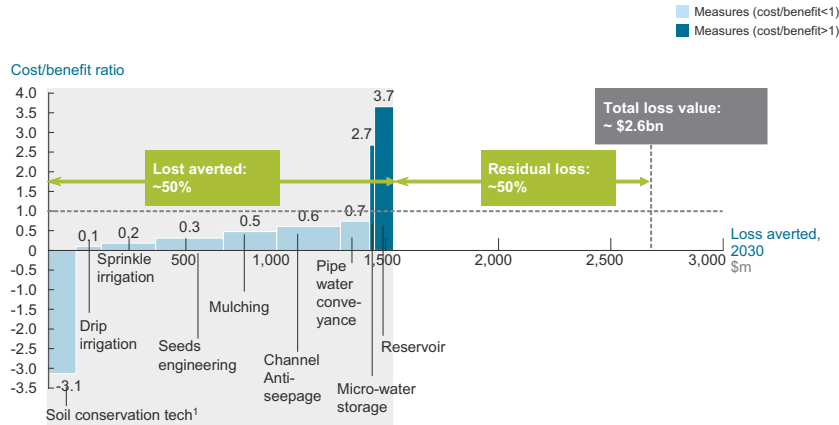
Measures (cost/benefit<1)
Measures (cost/benefit>1)

Cost/benefit ratio

4.0
3.5
3.0
2.5
2.0
1.5
1.0
0.5
0
-0.5
-1.0
-1.5
-2.0
-2.5
-3.0
-3.5

Total loss value: ~ $2.6bn

Lost averted: ~50%

Residual loss: ~50%

-3.1
0.1
0.2
0.3
0.5
0.6
0.7
2.7
3.7

500
1,000
1,500
2,000
2,500
3,000

Loss averted, 2030
$m

Drip irrigation
Sprinkle irrigation
Seeds engineering
Mulching
Channel Anti-seepage
Pipe water conveyance
Micro-water storage
Reservoir
Soil conservation tech$^1$